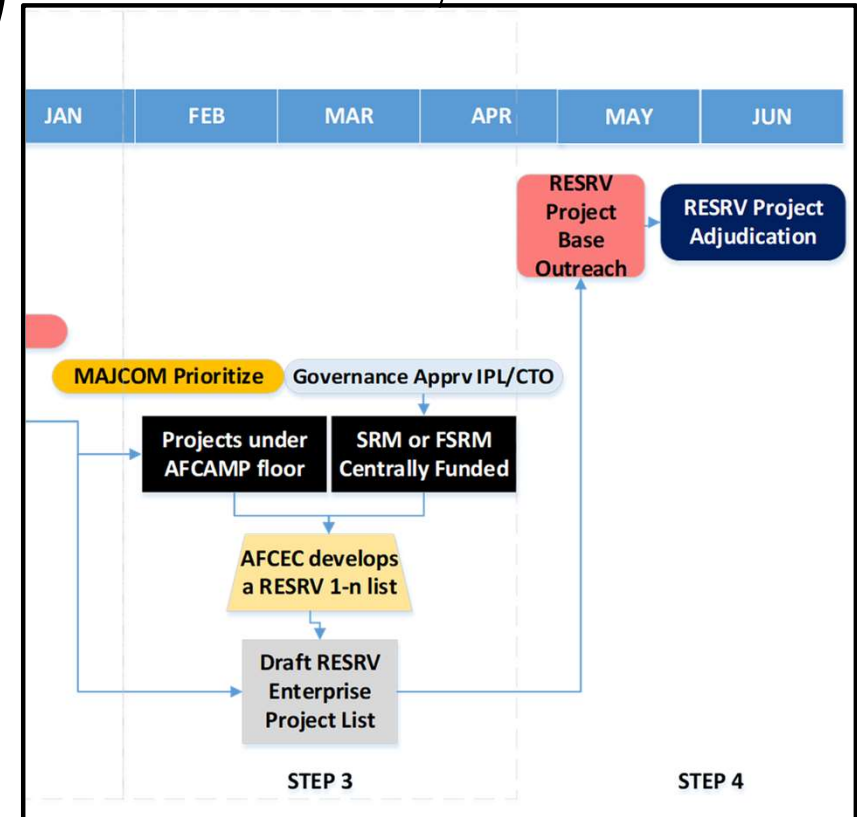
JAN FEB MAR APR MAY JUN

RESRV Project Base Outreach

RESRV Project Adjudication

MAJCOM Prioritize

Governance Apprv IPL/CTO

Projects under AFCAMP floor

SRM or FSRM Centrally Funded

AFCEC develops a RESRV 1-n list

Draft RESRV Enterprise Project List

STEP 3

STEP 4